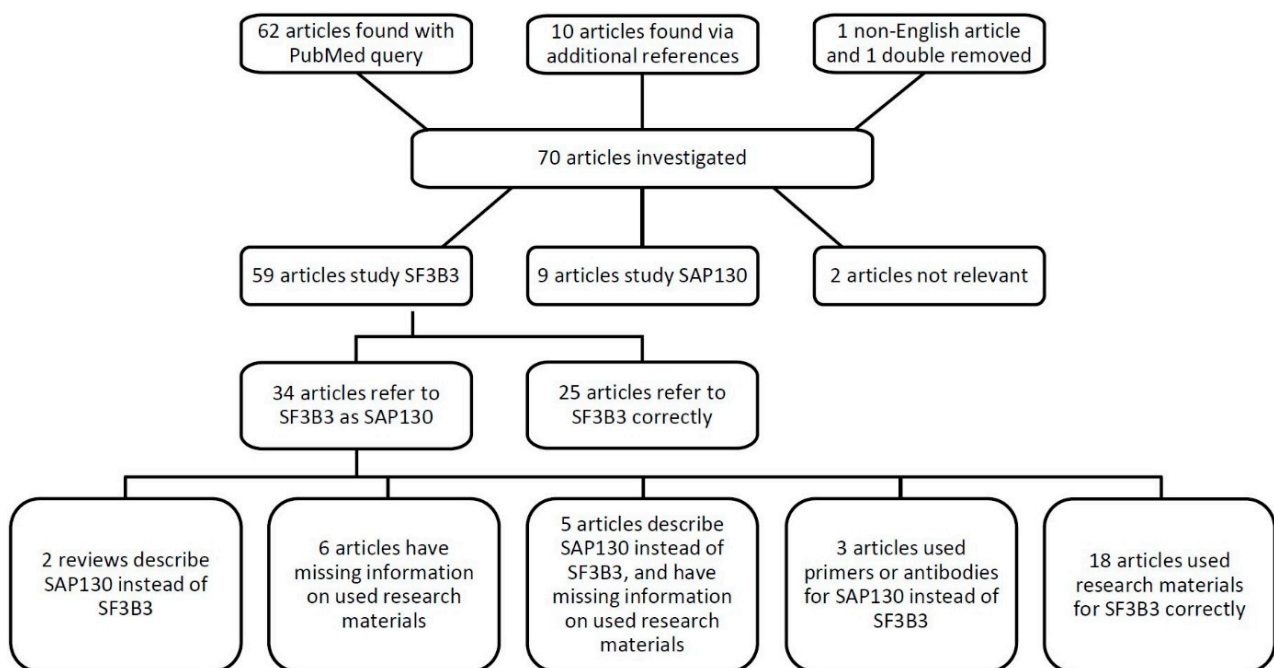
62 articles found with PubMed query

10 articles found via additional references

1 non-English article and 1 double removed

70 articles investigated

59 articles study SF3B3

9 articles study SAP130

2 articles not relevant

34 articles refer to SF3B3 as SAP130

25 articles refer to SF3B3 correctly

2 reviews describe SAP130 instead of SF3B3

6 articles have missing information on used research materials

5 articles describe SAP130 instead of SF3B3, and have missing information on used research materials

3 articles used primers or antibodies for SAP130 instead of SF3B3

18 articles used research materials for SF3B3 correctly